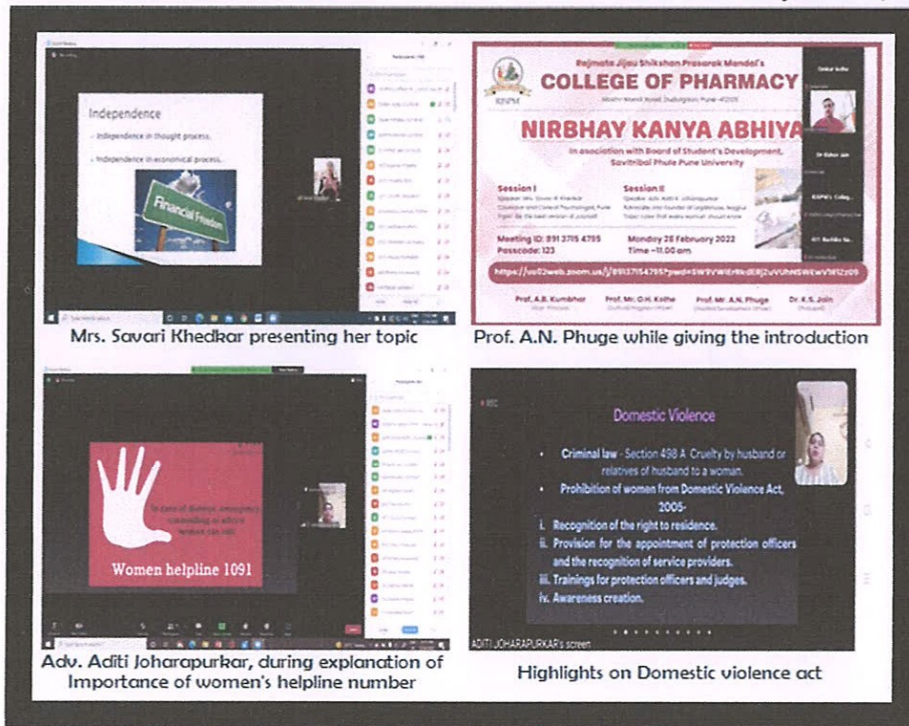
Independence

- Independence in thought process.
- Independence in economical process.

Financial Freedom

Mrs. Savari Khedkar presenting her topic

Rajmata Jijau Shikshan Prasarak Mandal's
COLLEGE OF PHARMACY

NIRBHAY KANYA ABHIYA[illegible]

In association with Board of Student's Development, Savitribai Phule Pune University

Session I
Session II

Meeting ID: 891 3715 4795
Passcode: 123
Monday 28 February 2022
Time - 11.00 am

Prof. A.B. Kumbhar
Prof. Mr. O.H. Kolhe
Prof. Mr. A.N. Phuge
Dr. K.S. Jain

Prof. A.N. Phuge while giving the introduction

Women helpline 1091

Adv. Aditi Joharapurkar, during explanation of Importance of women's helpline number

Domestic Violence

- Criminal law - Section 498 A Cruelty by husband or relatives of husband to a woman.
- Prohibition of women from Domestic Violence Act, 2005-
i. Recognition of the right to residence.
ii. Provision for the appointment of protection officers and the recognition of service providers.
iii. Trainings for protection officers and judges.
iv. Awareness creation.

ADITI JOHARAPURKAR's screen

Highlights on Domestic violence act